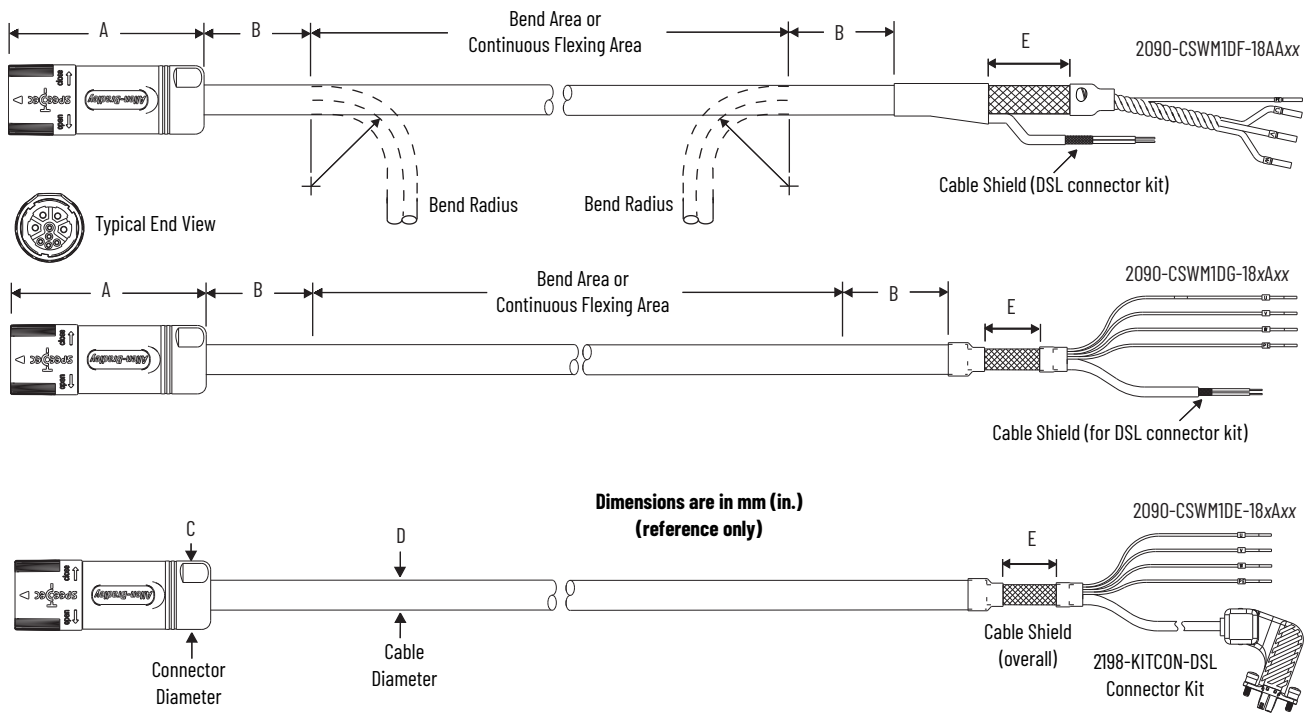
A

B

Bend Area or Continuous Flexing Area

B

E

2090-CSWM1DF-18AAxx

Cable Shield (DSL connector kit)

Bend Radius

Bend Radius

Typical End View

A

B

Bend Area or Continuous Flexing Area

B

2090-CSWM1DG-18xAxx

E

Cable Shield (for DSL connector kit)

Dimensions are in mm (in.)
(reference only)

2090-CSWM1DE-18xAxx

C

D

E

Connector Diameter

Cable Diameter

Cable Shield (overall)

2198-KITCON-DSL Connector Kit